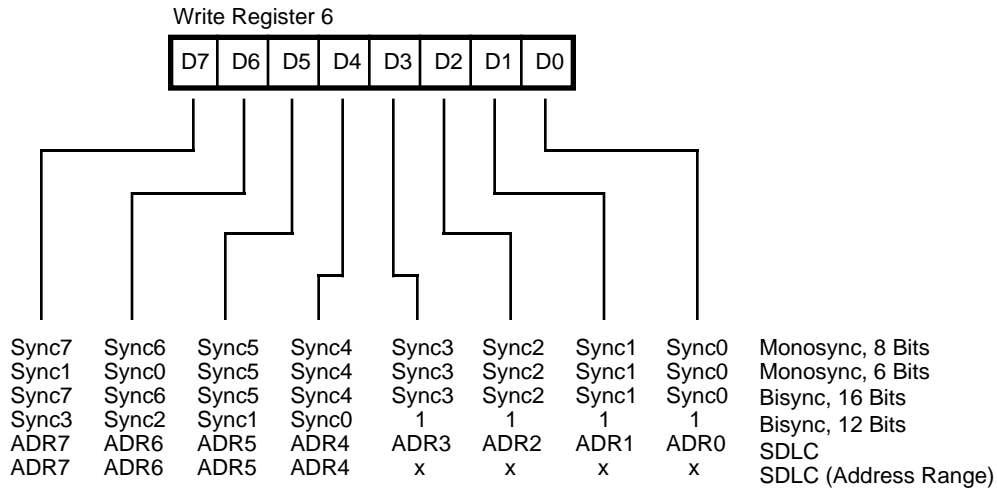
Write Register 6

| D7 | D6 | D5 | D4 | D3 | D2 | D1 | D0 |
|---|---|---|---|---|---|---|---|

| D7 | D6 | D5 | D4 | D3 | D2 | D1 | D0 | |
|---|---|---|---|---|---|---|---|---|
| Sync7 | Sync6 | Sync5 | Sync4 | Sync3 | Sync2 | Sync1 | Sync0 | Monosync, 8 Bits |
| Sync1 | Sync0 | Sync5 | Sync4 | Sync3 | Sync2 | Sync1 | Sync0 | Monosync, 6 Bits |
| Sync7 | Sync6 | Sync5 | Sync4 | Sync3 | Sync2 | Sync1 | Sync0 | Bisync, 16 Bits |
| Sync3 | Sync2 | Sync1 | Sync0 | 1 | 1 | 1 | 1 | Bisync, 12 Bits |
| ADR7 | ADR6 | ADR5 | ADR4 | ADR3 | ADR2 | ADR1 | ADR0 | SDLC |
| ADR7 | ADR6 | ADR5 | ADR4 | x | x | x | x | SDLC (Address Range) |